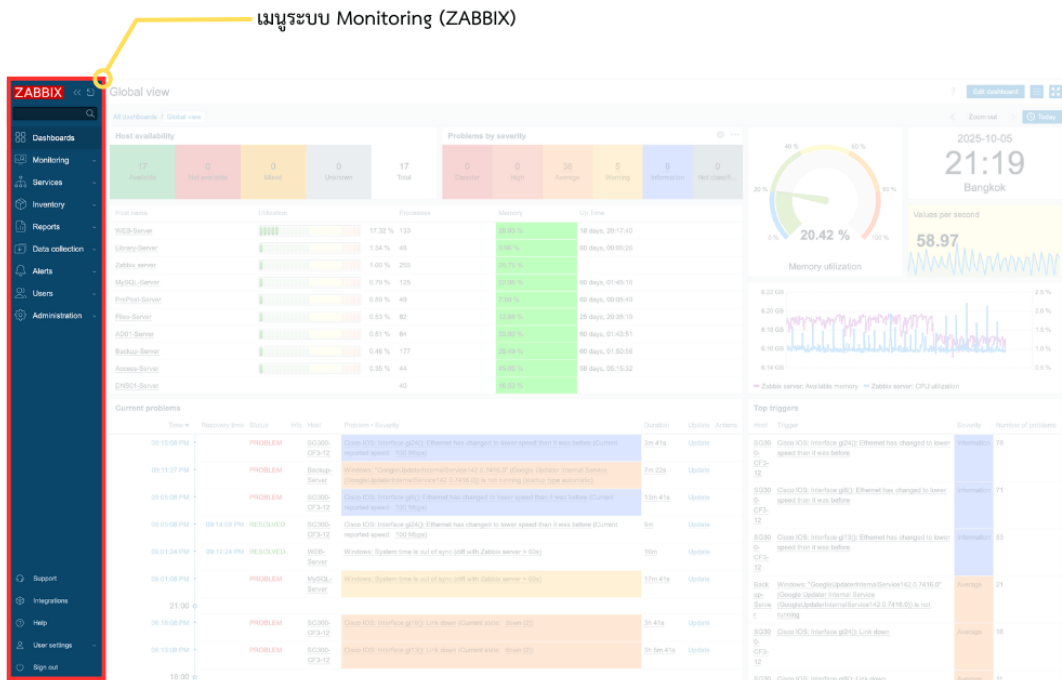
เมนูระบบ Monitoring (ZABBIX)

ZABBIX

Dashboards
Monitoring
Services
Inventory
Reports
Data collection
Alerts
Users
Administration

Support
Integrations
Help
User settings
Sign out

Global view

Edit dashboard

All dashboards / Global view

Zoom out
Today

Host availability

| 17 Available | 0 Not available | 0 Mixed | 0 Unknown | 17 Total |
|---|---|---|---|---|

Problems by severity

| 0 Disaster | 0 High | 56 Average | 5 Warning | 6 Information | 0 Not classif... |
|---|---|---|---|---|---|

20.42 %
Memory utilization

2025-10-05
21:19
Bangkok

Values per second
58.97

| Host name | Utilization | | Processes | Memory | Up Time |
|---|---|---|---|---|---|
| WEB-Server | | 17.32 % | 133 | 26.60 % | 16 days, 20:17:40 |
| Library-Server | | 1.54 % | 48 | 6.90 % | 60 days, 09:05:26 |
| Zabbix server | | 1.00 % | 255 | 20.75 % | |
| MySQL-Server | | 0.79 % | 125 | 32.95 % | 60 days, 01:45:16 |
| ProPost-Server | | 0.59 % | 49 | 7.90 % | 60 days, 08:05:43 |
| Files-Server | | 0.53 % | 82 | 12.98 % | 25 days, 20:35:10 |
| AD01-Server | | 0.51 % | 84 | 23.62 % | 60 days, 01:43:51 |
| Backup-Server | | 0.46 % | 177 | 26.18 % | 60 days, 01:50:55 |
| Access-Server | | 0.35 % | 44 | 46.05 % | 58 days, 05:15:32 |
| DNS01-Server | | | 43 | 58.53 % | |

Zabbix server: Available memory
Zabbix server: CPU utilization

Current problems

| Time | Recovery time | Status | Info | Host | Problem • Severity | Duration | Update | Actions |
|---|---|---|---|---|---|---|---|---|
| 05:15:08 PM | | PROBLEM | | SG300-CF3-12 | Cisco IOS: Interface gi24(): Ethernet has changed to lower speed than it was before (Current reported speed: 100 Mbps) | 3m 41s | Update | |
| 05:11:27 PM | | PROBLEM | | Backup-Server | Windows: "GoogleUpdaterInternalService142.0.7416.0" (Google Updater Internal Service (GoogleUpdaterInternalService142.0.7416.0)) is not running (startup type automatic) | 7m 22s | Update | |
| 05:05:08 PM | | PROBLEM | | SG300-CF3-12 | Cisco IOS: Interface gi8(): Ethernet has changed to lower speed than it was before (Current reported speed: 100 Mbps) | 13m 41s | Update | |
| 05:05:08 PM | 05:14:08 PM | RESOLVED | | SG300-CF3-12 | Cisco IOS: Interface gi24(): Ethernet has changed to lower speed than it was before (Current reported speed: 100 Mbps) | 9m | Update | |
| 05:01:24 PM | 05:12:24 PM | RESOLVED | | WEB-Server | Windows: System time is out of sync (diff with Zabbix server > 60s) | 11m | Update | |
| 05:01:08 PM | | PROBLEM | | MySQL-Server | Windows: System time is out of sync (diff with Zabbix server > 60s) | 17m 41s | Update | |
| 21:00 | | | | | | | | |
| 05:16:08 PM | | PROBLEM | | SG300-CF3-12 | Cisco IOS: Interface gi16(): Link down (Current state: down (2)) | 3h 41s | Update | |
| 05:13:08 PM | | PROBLEM | | SG300-CF3-12 | Cisco IOS: Interface gi12(): Link down (Current state: down (2)) | 3h 5m 41s | Update | |
| 18:00 | | | | | | | | |

Top triggers

| Host | Trigger | Severity | Number of problems |
|---|---|---|---|
| SG300-CF3-12 | Cisco IOS: Interface gi24(): Ethernet has changed to lower speed than it was before | Information | 75 |
| SG300-CF3-12 | Cisco IOS: Interface gi8(): Ethernet has changed to lower speed than it was before | Information | 71 |
| SG300-CF3-12 | Cisco IOS: Interface gi13(): Ethernet has changed to lower speed than it was before | Information | 63 |
| Backup-Server | Windows: "GoogleUpdaterInternalService142.0.7416.0" (Google Updater Internal Service (GoogleUpdaterInternalService142.0.7416.0)) is not running | Average | 21 |
| SG300-CF3-12 | Cisco IOS: Interface gi3(): Link down | Average | 16 |